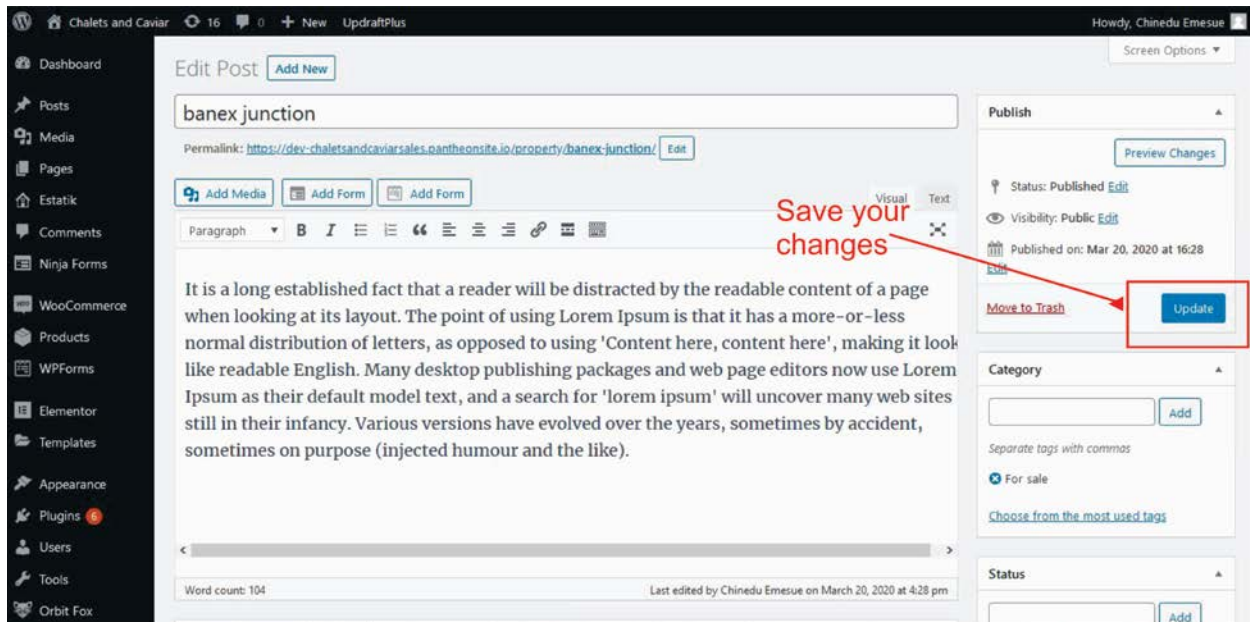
Chalets and Caviar 16 0 + New UpdraftPlus

Howdy, Chinedu Emesue

Screen Options ▼

Dashboard
Posts
Media
Pages
Estatik
Comments
Ninja Forms
WooCommerce
Products
WPForms
Elementor
Templates
Appearance
Plugins 6
Users
Tools
Orbit Fox

Edit Post Add New

banex junction

Permalink: https://dev-chaletsandcaviarsales.pantheonsite.io/property/banex-junction/ Edit

Add Media Add Form Add Form

Visual Text

Paragraph

It is a long established fact that a reader will be distracted by the readable content of a page when looking at its layout. The point of using Lorem Ipsum is that it has a more-or-less normal distribution of letters, as opposed to using 'Content here, content here', making it look like readable English. Many desktop publishing packages and web page editors now use Lorem Ipsum as their default model text, and a search for 'lorem ipsum' will uncover many web sites still in their infancy. Various versions have evolved over the years, sometimes by accident, sometimes on purpose (injected humour and the like).

Word count: 104

Last edited by Chinedu Emesue on March 20, 2020 at 4:28 pm

Save your changes

Publish

Preview Changes

Status: Published Edit

Visibility: Public Edit

Published on: Mar 20, 2020 at 16:28 Edit

Move to Trash

Update

Category

Add

Separate tags with commas

For sale

Choose from the most used tags

Status

Add